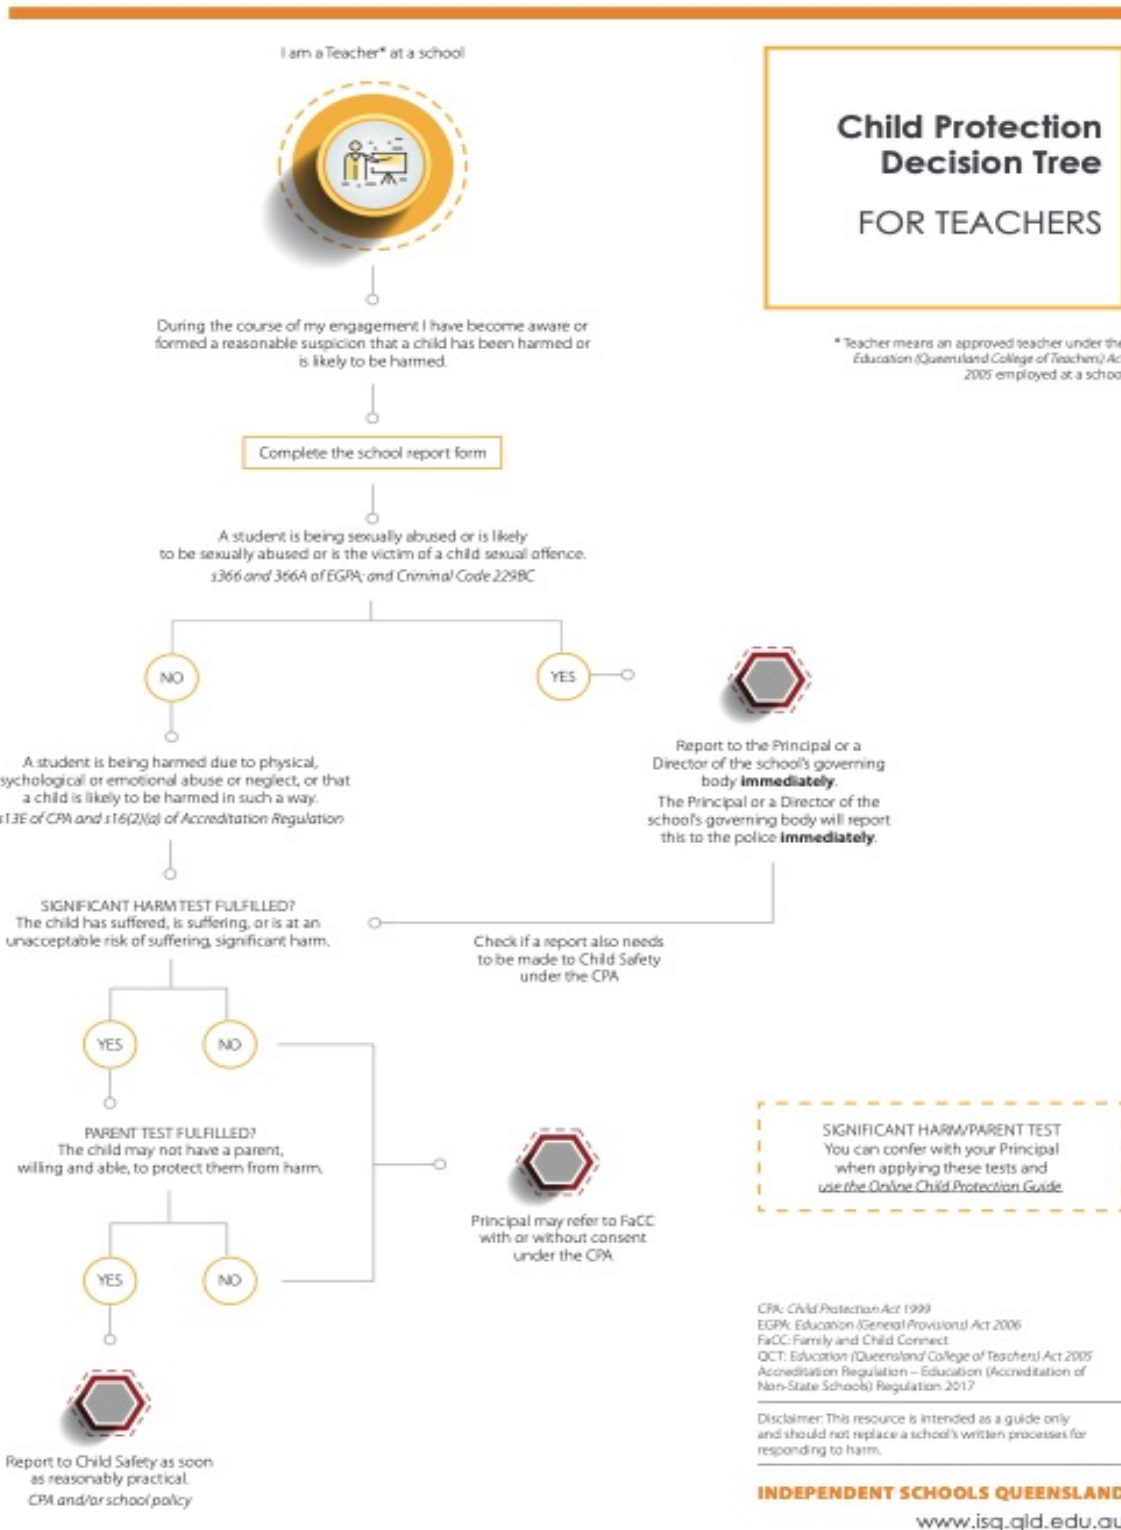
I am a Teacher* at a school

Child Protection Decision Tree

FOR TEACHERS

* Teacher means an approved teacher under the *Education (Queensland College of Teachers) Ac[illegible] 2005* employed at a schoo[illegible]

During the course of my engagement I have become aware or formed a reasonable suspicion that a child has been harmed or is likely to be harmed.

Complete the school report form

A student is being sexually abused or is likely to be sexually abused or is the victim of a child sexual offence.
*s366 and 366A of EGPA; and Criminal Code 229BC*

NO

YES

Report to the Principal or a Director of the school's governing body **immediately**.
The Principal or a Director of the school's governing body will report this to the police **immediately**.

A student is being harmed due to physical, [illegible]sychological or emotional abuse or neglect, or that a child is likely to be harmed in such a way.
*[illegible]13E of CPA and s16(2)(a) of Accreditation Regulation*

SIGNIFICANT HARM TEST FULFILLED?
The child has suffered, is suffering, or is at an unacceptable risk of suffering, significant harm.

Check if a report also needs to be made to Child Safety under the CPA

YES

NO

PARENT TEST FULFILLED?
The child may not have a parent, willing and able, to protect them from harm.

Principal may refer to FaCC with or without consent under the CPA

SIGNIFICANT HARM/PARENT TEST
You can confer with your Principal when applying these tests and use the Online Child Protection Guide

YES

NO

CPA: *Child Protection Act 1999*
EGPA: *Education (General Provisions) Act 2006*
FaCC: Family and Child Connect
QCT: *Education (Queensland College of Teachers) Act 2005*
Accreditation Regulation – Education (Accreditation of Non-State Schools) Regulation 2017

Disclaimer: This resource is intended as a guide only and should not replace a school's written processes for responding to harm.

Report to Child Safety as soon as reasonably practical.
*CPA and/or school policy*

INDEPENDENT SCHOOLS QUEENSLAN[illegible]
www.isq.qld.edu.a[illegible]